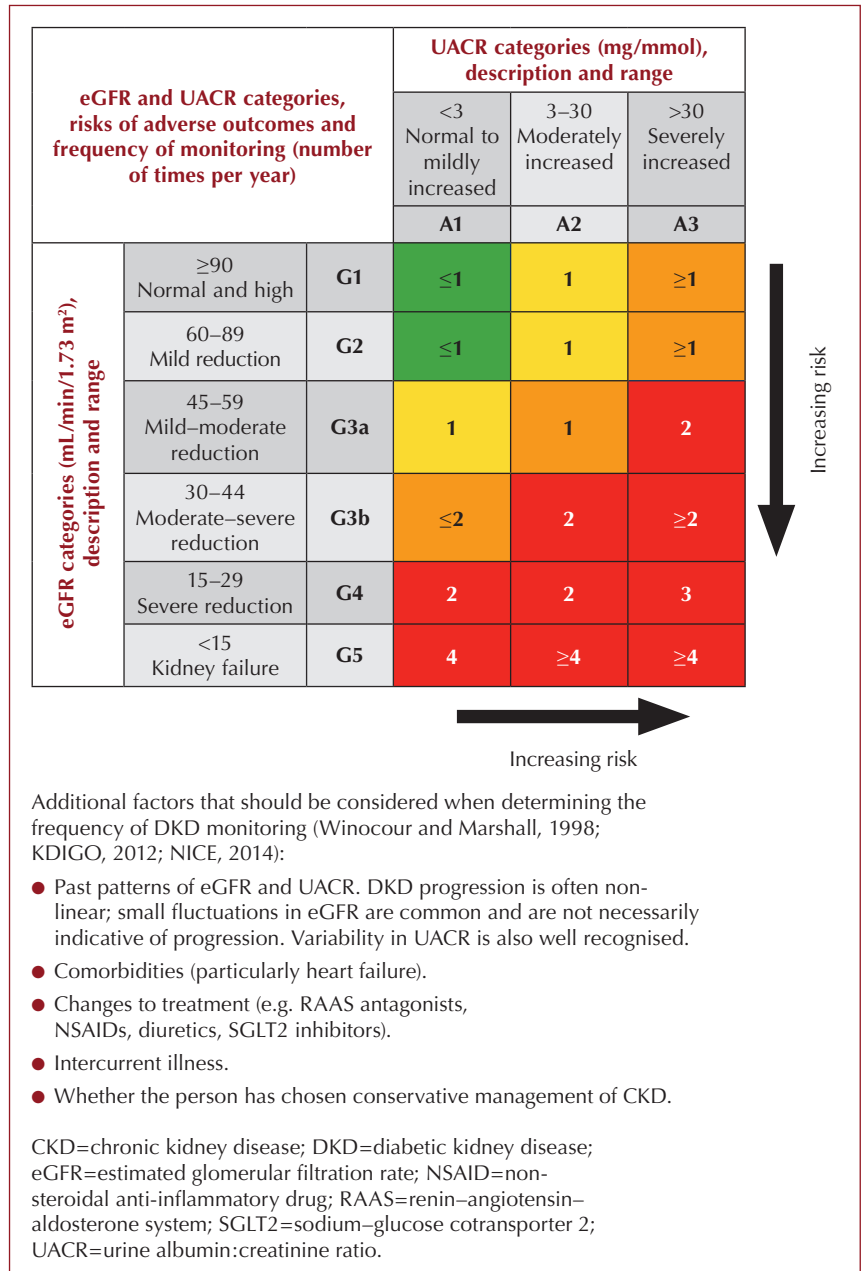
| eGFR and UACR categories, risks of adverse outcomes and frequency of monitoring (number of times per year) | | | UACR categories (mg/mmol), description and range | | |
|---|---|---|---|---|---|
| | | | <3 Normal to mildly increased | 3–30 Moderately increased | >30 Severely increased |
| | | | A1 | A2 | A3 |
| eGFR categories (mL/min/1.73 m²), description and range | ≥90 Normal and high | G1 | ≤1 | 1 | ≥1 |
| | 60–89 Mild reduction | G2 | ≤1 | 1 | ≥1 |
| | 45–59 Mild–moderate reduction | G3a | 1 | 1 | 2 |
| | 30–44 Moderate–severe reduction | G3b | ≤2 | 2 | ≥2 |
| | 15–29 Severe reduction | G4 | 2 | 2 | 3 |
| | <15 Kidney failure | G5 | 4 | ≥4 | ≥4 |

Increasing risk

Increasing risk

Additional factors that should be considered when determining the frequency of DKD monitoring (Winocour and Marshall, 1998; KDIGO, 2012; NICE, 2014):

● Past patterns of eGFR and UACR. DKD progression is often non-linear; small fluctuations in eGFR are common and are not necessarily indicative of progression. Variability in UACR is also well recognised.
● Comorbidities (particularly heart failure).
● Changes to treatment (e.g. RAAS antagonists, NSAIDs, diuretics, SGLT2 inhibitors).
● Intercurrent illness.
● Whether the person has chosen conservative management of CKD.

CKD=chronic kidney disease; DKD=diabetic kidney disease; eGFR=estimated glomerular filtration rate; NSAID=non-steroidal anti-inflammatory drug; RAAS=renin–angiotensin–aldosterone system; SGLT2=sodium–glucose cotransporter 2; UACR=urine albumin:creatinine ratio.